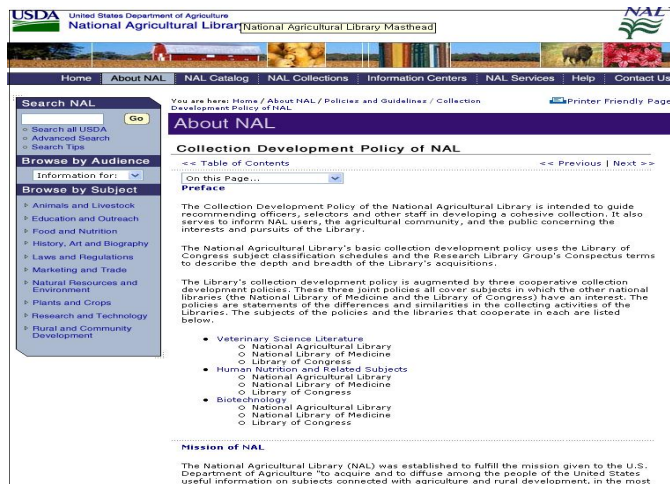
USDA United States Department of Agriculture
National Agricultural Librar National Agricultural Library Masthead

NAL

Home | About NAL | NAL Catalog | NAL Collections | Information Centers | NAL Services | Help | Contact Us

Search NAL
Go
Search all USDA
Advanced Search
Search Tips

Browse by Audience
Information for:

Browse by Subject
Animals and Livestock
Education and Outreach
Food and Nutrition
History, Art and Biography
Laws and Regulations
Marketing and Trade
Natural Resources and Environment
Plants and Crops
Research and Technology
Rural and Community Development

You are here: Home / About NAL / Policies and Guidelines / Collection Development Policy of NAL

Printer Friendly Page

About NAL

Collection Development Policy of NAL

<< Table of Contents
<< Previous | Next >>

On this Page...

Preface

The Collection Development Policy of the National Agricultural Library is intended to guide recommending officers, selectors and other staff in developing a cohesive collection. It also serves to inform NAL users, the agricultural community, and the public concerning the interests and pursuits of the Library.

The National Agricultural Library's basic collection development policy uses the Library of Congress subject classification schedules and the Research Library Group's Conspectus terms to describe the depth and breadth of the Library's acquisitions.

The Library's collection development policy is augmented by three cooperative collection development policies. These three joint policies all cover subjects in which the other national libraries (the National Library of Medicine and the Library of Congress) have an interest. The policies are statements of the differences and similarities in the collecting activities of the Libraries. The subjects of the policies and the libraries that cooperate in each are listed below.

- Veterinary Science Literature
  - National Agricultural Library
  - National Library of Medicine
  - Library of Congress
- Human Nutrition and Related Subjects
  - National Agricultural Library
  - National Library of Medicine
  - Library of Congress
- Biotechnology
  - National Agricultural Library
  - National Library of Medicine
  - Library of Congress

Mission of NAL

The National Agricultural Library (NAL) was established to fulfill the mission given to the U.S. Department of Agriculture "to acquire and to diffuse among the people of the United States useful information on subjects connected with agriculture and rural development, in the most